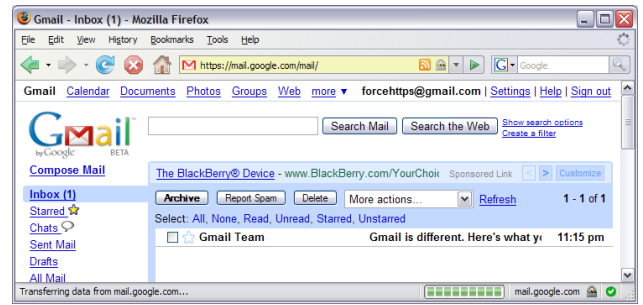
Gmail - Inbox (1) - Mozilla Firefox

File Edit View History Bookmarks Tools Help

https://mail.google.com/mail/

Google

Gmail Calendar Documents Photos Groups Web more ▼ forcehttps@gmail.com | Settings | Help | Sign out

Gmail by Google BETA

Search Mail Search the Web Show search options Create a filter

Compose Mail

The BlackBerry® Device - www.BlackBerry.com/YourChoi Sponsored Link < > Customize

Archive Report Spam Delete More actions... Refresh 1 - 1 of 1

Select: All, None, Read, Unread, Starred, Unstarred

Inbox (1)
Starred
Chats
Sent Mail
Drafts
All Mail

Gmail Team Gmail is different. Here's what yo 11:15 pm

Transferring data from mail.google.com... mail.google.com